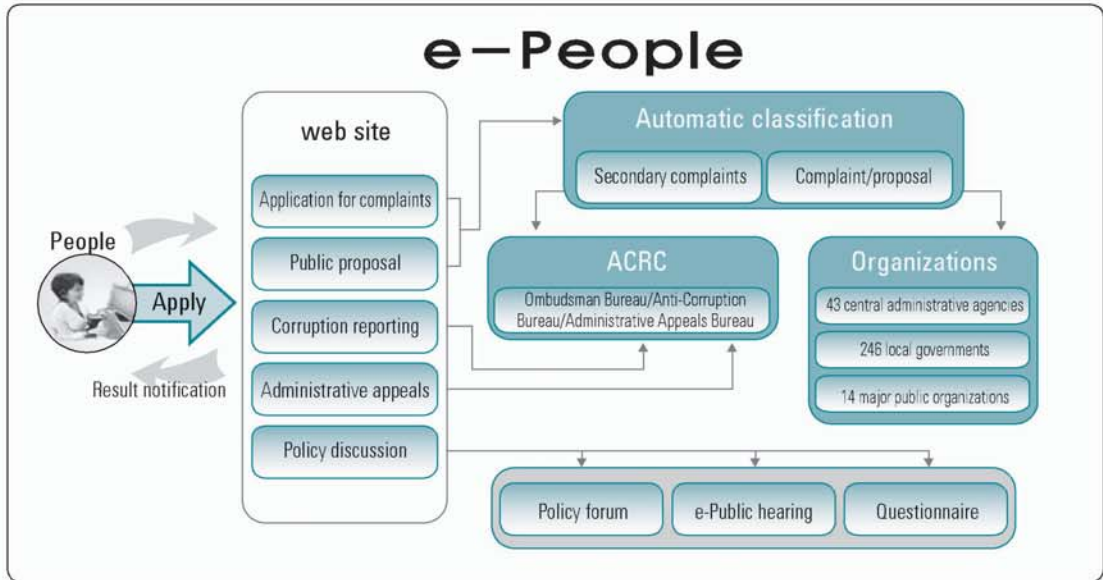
e-People

People

Apply

Result notification

web site

Application for complaints

Public proposal

Corruption reporting

Administrative appeals

Policy discussion

Automatic classification

Secondary complaints

Complaint/proposal

ACRC

Ombudsman Bureau/Anti-Corruption Bureau/Administrative Appeals Bureau

Organizations

43 central administrative agencies

246 local governments

14 major public organizations

Policy forum

e-Public hearing

Questionnaire